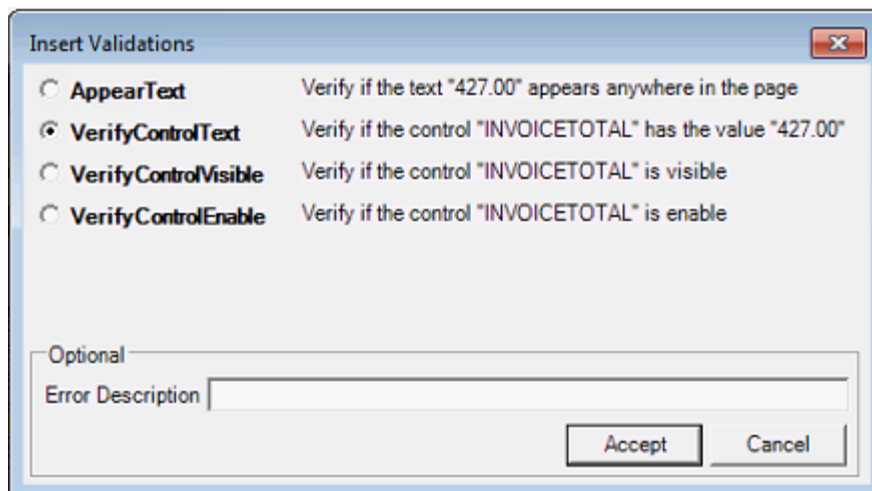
Insert Validations

AppearText Verify if the text "427.00" appears anywhere in the page

VerifyControlText Verify if the control "INVOICETOTAL" has the value "427.00"

VerifyControlVisible Verify if the control "INVOICETOTAL" is visible

VerifyControlEnable Verify if the control "INVOICETOTAL" is enable

Optional

Error Description

Accept Cancel